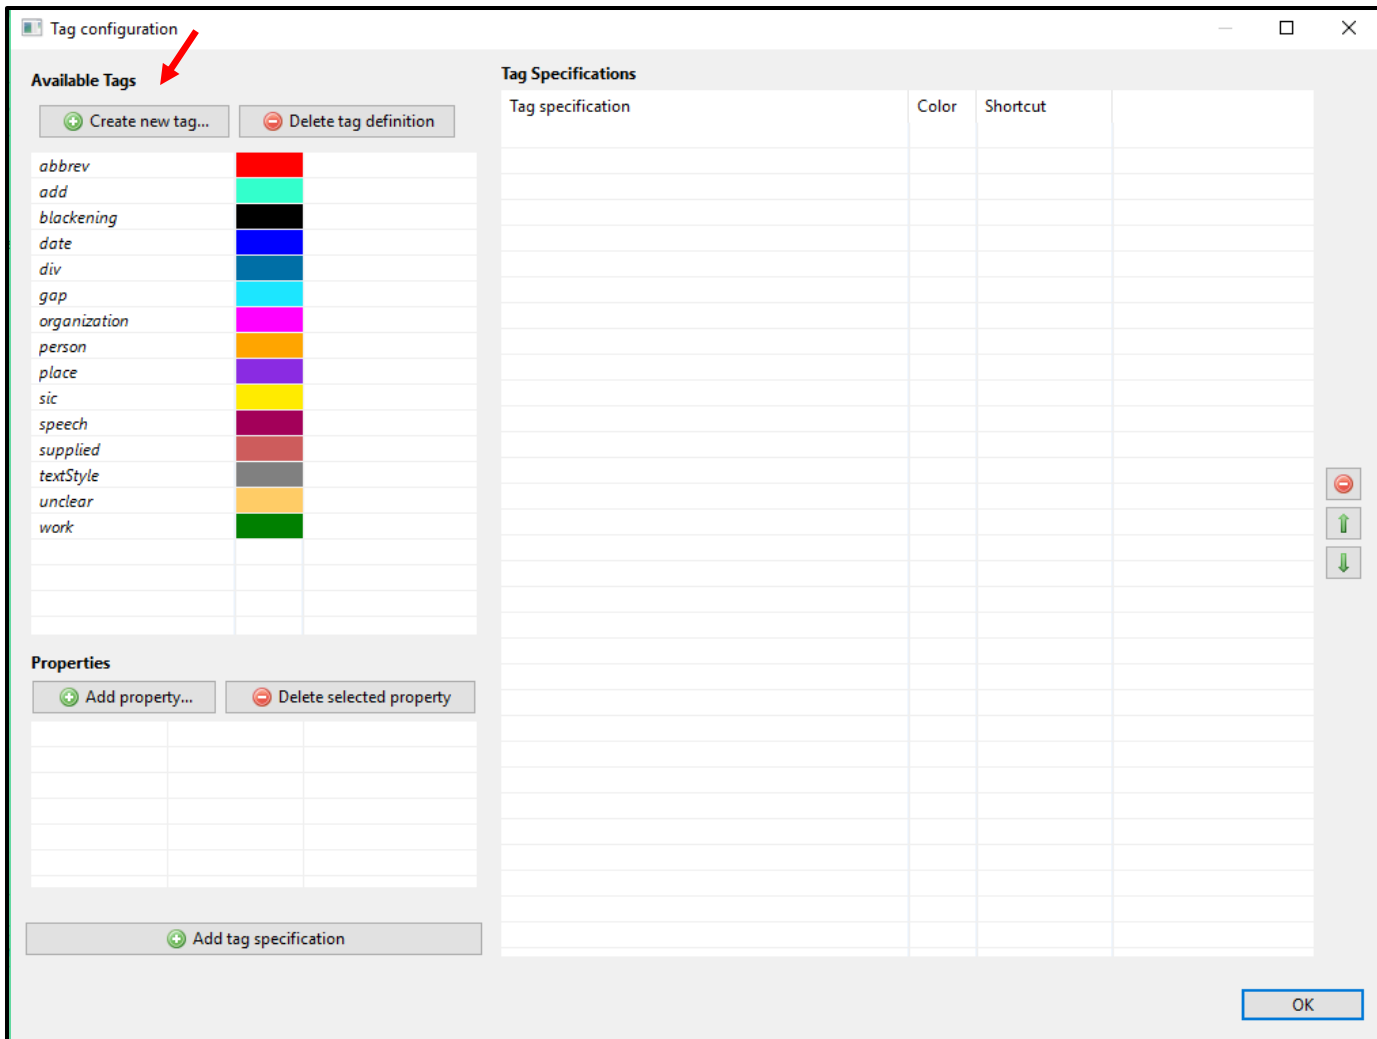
Tag configuration

Available Tags

Create new tag...

Delete tag definition

abbrev
add
blackening
date
div
gap
organization
person
place
sic
speech
supplied
textStyle
unclear
work

Properties

Add property...

Delete selected property

Add tag specification

Tag Specifications

| Tag specification | Color | Shortcut | |
|---|---|---|---|

OK